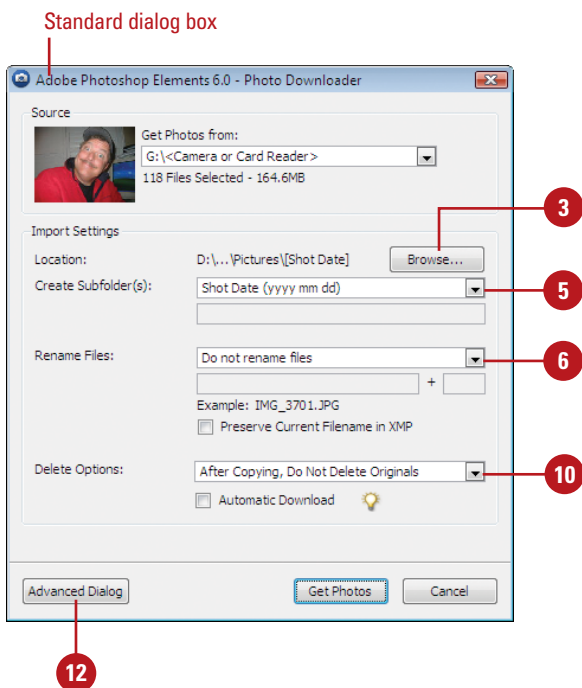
Standard dialog box

Adobe Photoshop Elements 6.0 - Photo Downloader

Source

Get Photos from:

G:\<Camera or Card Reader>

118 Files Selected - 164.6MB

Import Settings

Location: D:\...\Pictures\[Shot Date]

Browse...

Create Subfolder(s): Shot Date (yyyy mm dd)

Rename Files: Do not rename files

+

Example: IMG_3701.JPG

Preserve Current Filename in XMP

Delete Options: After Copying, Do Not Delete Originals

Automatic Download

Advanced Dialog

Get Photos

Cancel

3

5

6

10

12